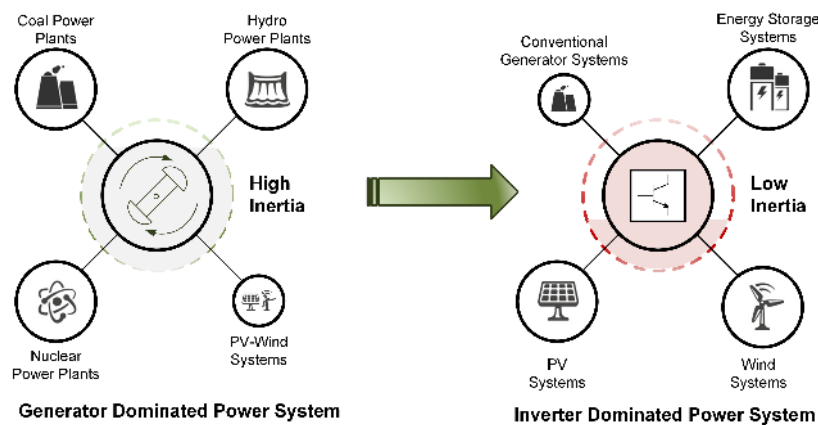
Coal Power Plants

Hydro Power Plants

High Inertia

Nuclear Power Plants

PV-Wind Systems

Generator Dominated Power System

Conventional Generator Systems

Energy Storage Systems

Low Inertia

PV Systems

Wind Systems

Inverter Dominated Power System